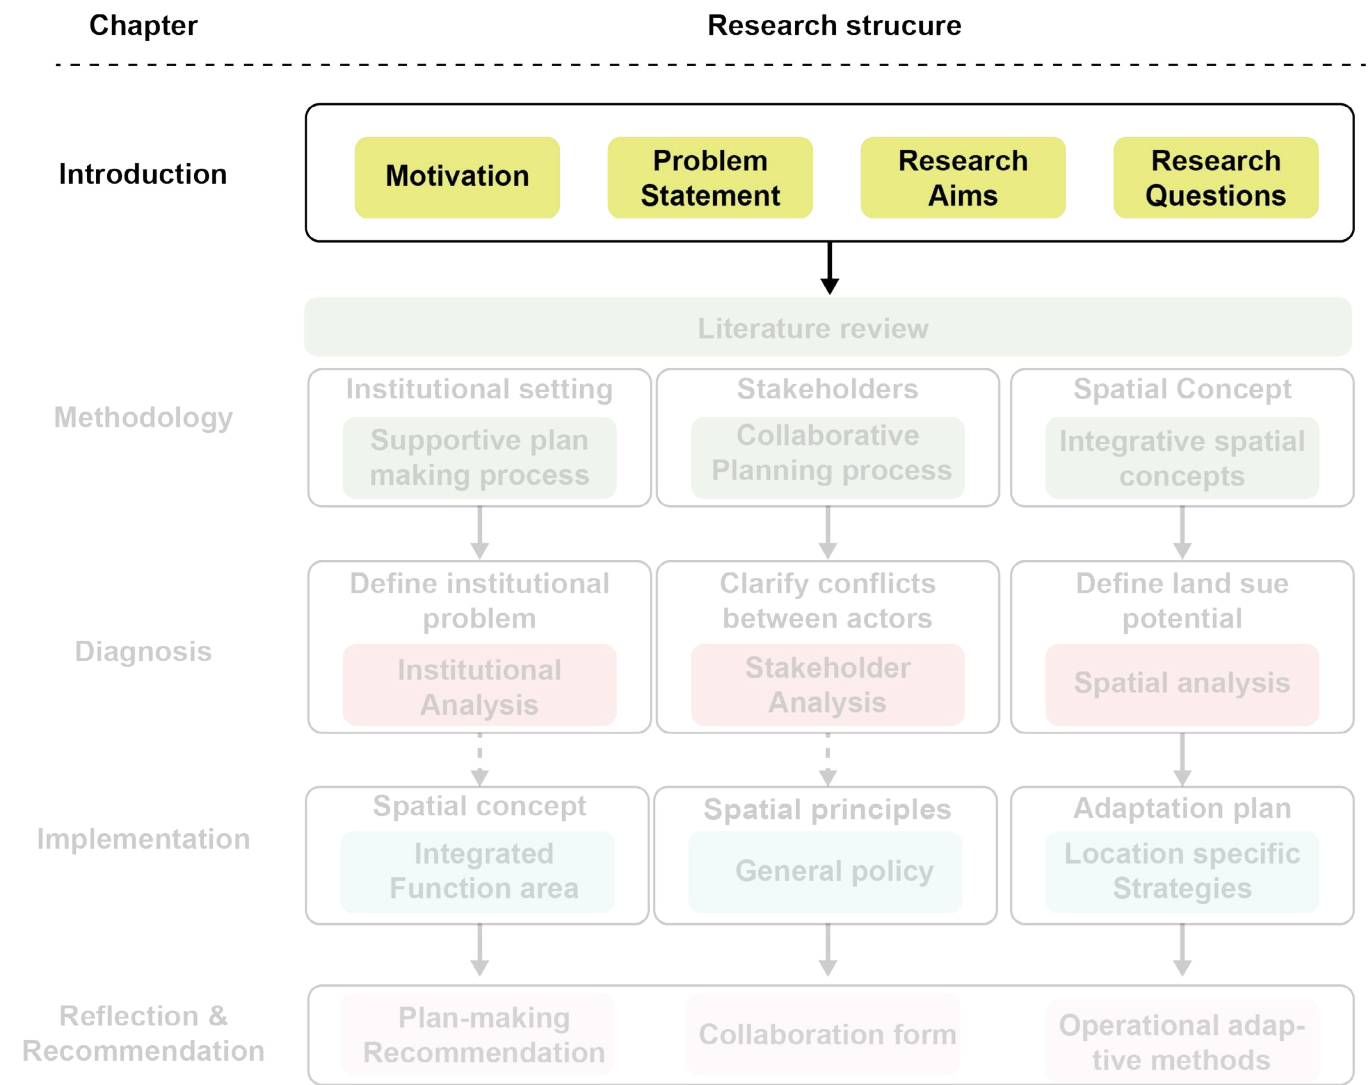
Chapter

Research strucure

Introduction

Motivation

Problem Statement

Research Aims

Research Questions

Literature review

Methodology

Institutional setting

Supportive plan making process

Stakeholders

Collaborative Planning process

Spatial Concept

Integrative spatial concepts

Diagnosis

Define institutional problem

Institutional Analysis

Clarify conflicts between actors

Stakeholder Analysis

Define land sue potential

Spatial analysis

Implementation

Spatial concept

Integrated Function area

Spatial principles

General policy

Adaptation plan

Location specific Strategies

Reflection & Recommendation

Plan-making Recommendation

Collaboration form

Operational adaptive methods